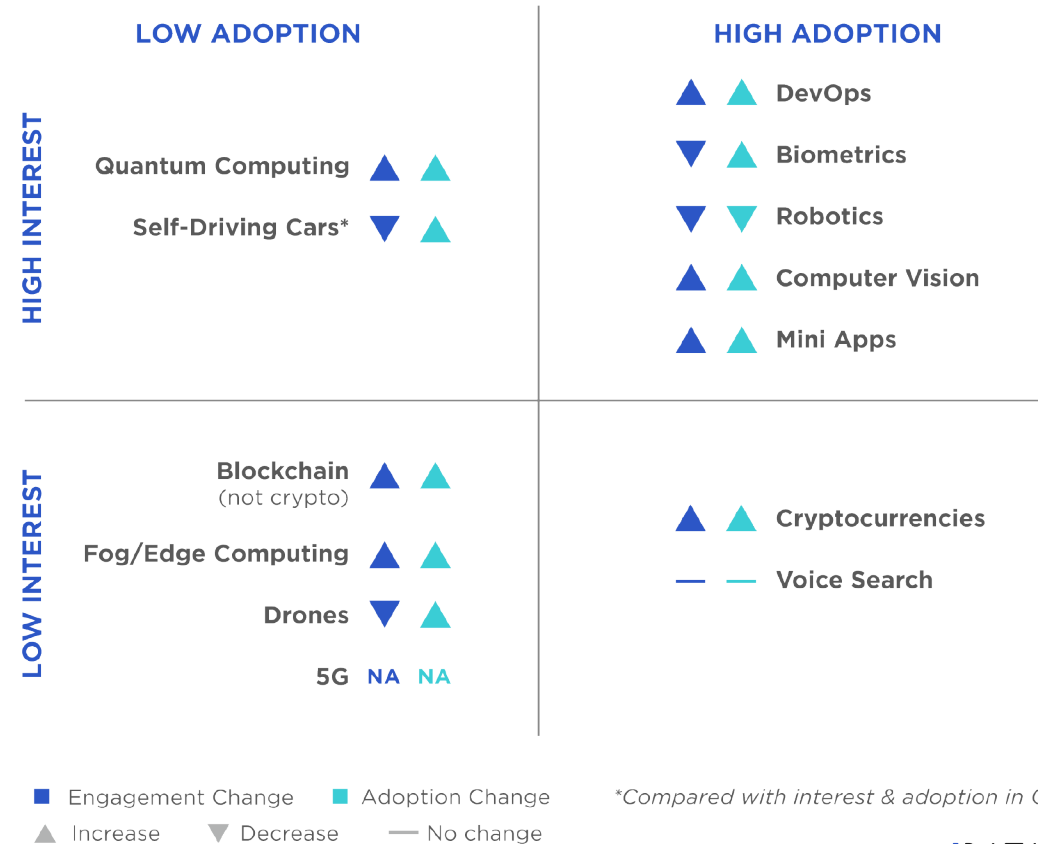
LOW ADOPTION

HIGH ADOPTION

HIGH INTEREST

Quantum Computing

Self-Driving Cars*

DevOps

Biometrics

Robotics

Computer Vision

Mini Apps

LOW INTEREST

Blockchain (not crypto)

Fog/Edge Computing

Drones

5G NA NA

Cryptocurrencies

Voice Search

Engagement Change Adoption Change *Compared with interest & adoption in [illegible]

Increase Decrease No change